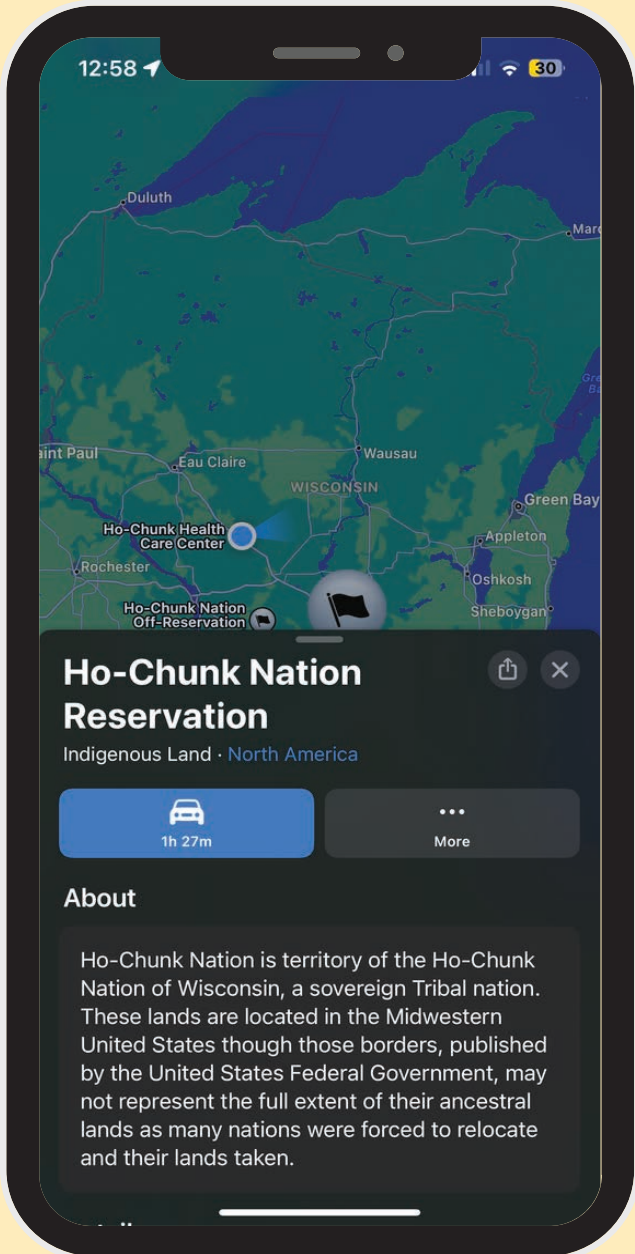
12:58

30

Duluth

Marq

aint Paul

Eau Claire

Wausau

WISCONSIN

Green Bay

Ho-Chunk Health Care Center

Appleton

Rochester

Oshkosh

Ho-Chunk Nation Off-Reservation

Sheboygan

Ho-Chunk Nation Reservation

Indigenous Land · North America

1h 27m

More

About

Ho-Chunk Nation is territory of the Ho-Chunk Nation of Wisconsin, a sovereign Tribal nation. These lands are located in the Midwestern United States though those borders, published by the United States Federal Government, may not represent the full extent of their ancestral lands as many nations were forced to relocate and their lands taken.